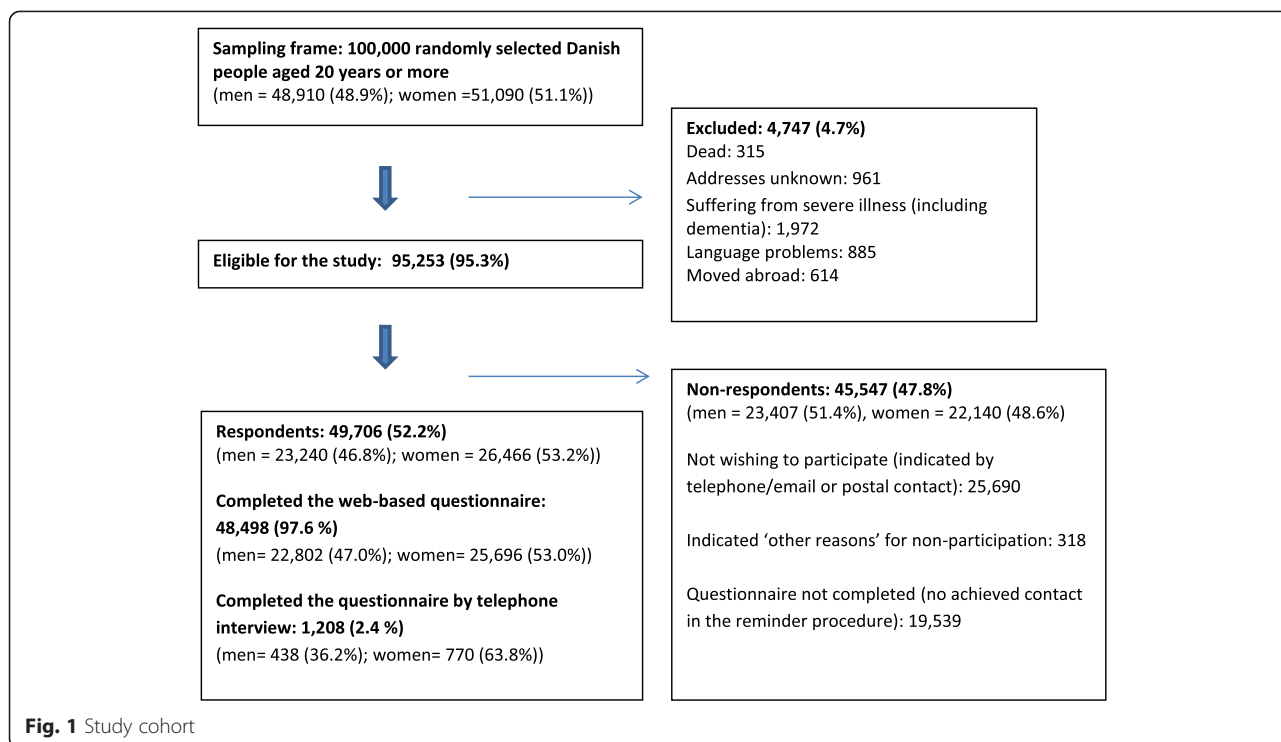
**Sampling frame: 100,000 randomly selected Danish people aged 20 years or more**
(men = 48,910 (48.9%); women =51,090 (51.1%))

**Excluded: 4,747 (4.7%)**
Dead: 315
Addresses unknown: 961
Suffering from severe illness (including dementia): 1,972
Language problems: 885
Moved abroad: 614

**Eligible for the study: 95,253 (95.3%)**

**Non-respondents: 45,547 (47.8%)**
(men = 23,407 (51.4%), women = 22,140 (48.6%)

Not wishing to participate (indicated by telephone/email or postal contact): 25,690

Indicated 'other reasons' for non-participation: 318

Questionnaire not completed (no achieved contact in the reminder procedure): 19,539

**Respondents: 49,706 (52.2%)**
(men = 23,240 (46.8%); women = 26,466 (53.2%))

**Completed the web-based questionnaire: 48,498 (97.6 %)**
(men= 22,802 (47.0%); women= 25,696 (53.0%))

**Completed the questionnaire by telephone interview: 1,208 (2.4 %)**
(men= 438 (36.2%); women= 770 (63.8%))

**Fig. 1** Study cohort